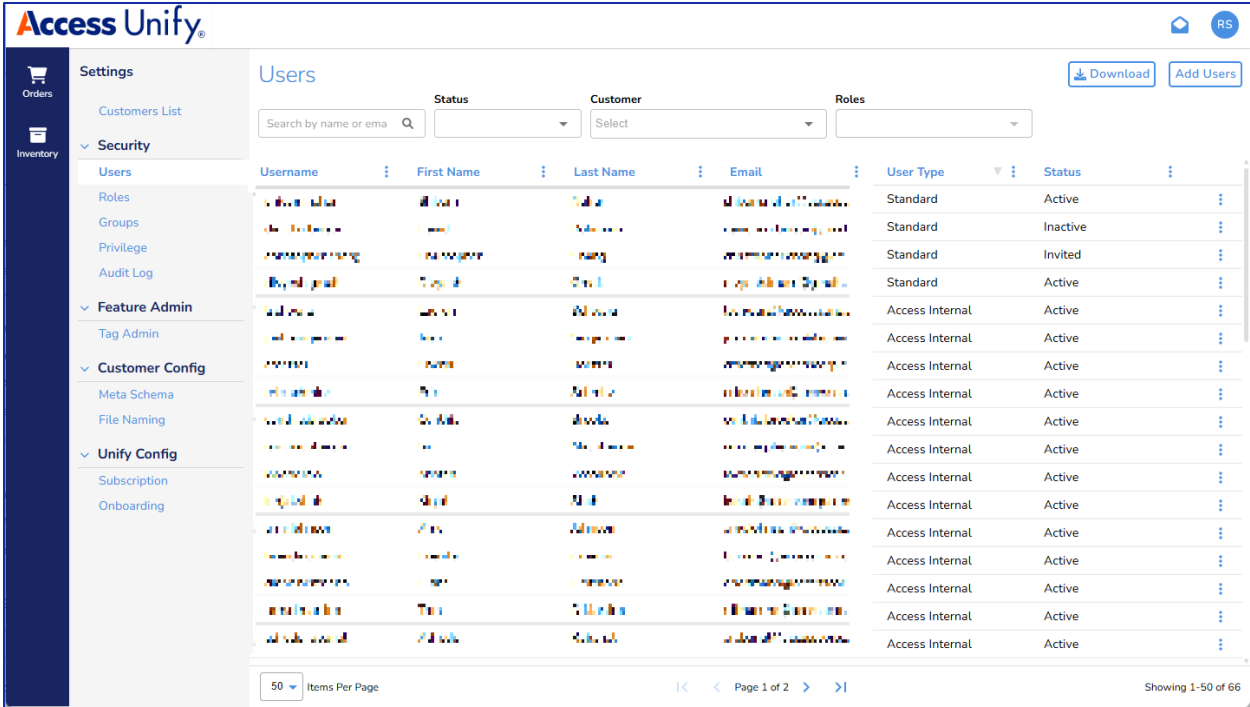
Access Unify®

RS

Orders

Inventory

Settings

Customers List

Security

Users

Roles

Groups

Privilege

Audit Log

Feature Admin

Tag Admin

Customer Config

Meta Schema

File Naming

Unify Config

Subscription

Onboarding

Users

Download

Add Users

Search by name or ema

Status

Customer

Select

Roles

| Username | First Name | Last Name | Email | User Type | Status |
|---|---|---|---|---|---|
| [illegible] | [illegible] | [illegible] | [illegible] | Standard | Active |
| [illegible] | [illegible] | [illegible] | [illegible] | Standard | Inactive |
| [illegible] | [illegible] | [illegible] | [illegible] | Standard | Invited |
| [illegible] | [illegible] | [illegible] | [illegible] | Standard | Active |
| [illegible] | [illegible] | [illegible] | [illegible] | Access Internal | Active |
| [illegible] | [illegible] | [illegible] | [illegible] | Access Internal | Active |
| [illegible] | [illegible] | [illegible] | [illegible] | Access Internal | Active |
| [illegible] | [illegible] | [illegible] | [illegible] | Access Internal | Active |
| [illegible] | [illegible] | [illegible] | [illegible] | Access Internal | Active |
| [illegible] | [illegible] | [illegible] | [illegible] | Access Internal | Active |
| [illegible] | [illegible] | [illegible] | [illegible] | Access Internal | Active |
| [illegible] | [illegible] | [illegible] | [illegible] | Access Internal | Active |
| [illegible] | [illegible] | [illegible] | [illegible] | Access Internal | Active |
| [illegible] | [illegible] | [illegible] | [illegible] | Access Internal | Active |
| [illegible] | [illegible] | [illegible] | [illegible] | Access Internal | Active |
| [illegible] | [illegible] | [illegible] | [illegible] | Access Internal | Active |
| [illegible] | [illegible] | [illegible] | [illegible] | Access Internal | Active |

50 Items Per Page

Page 1 of 2

Showing 1-50 of 66